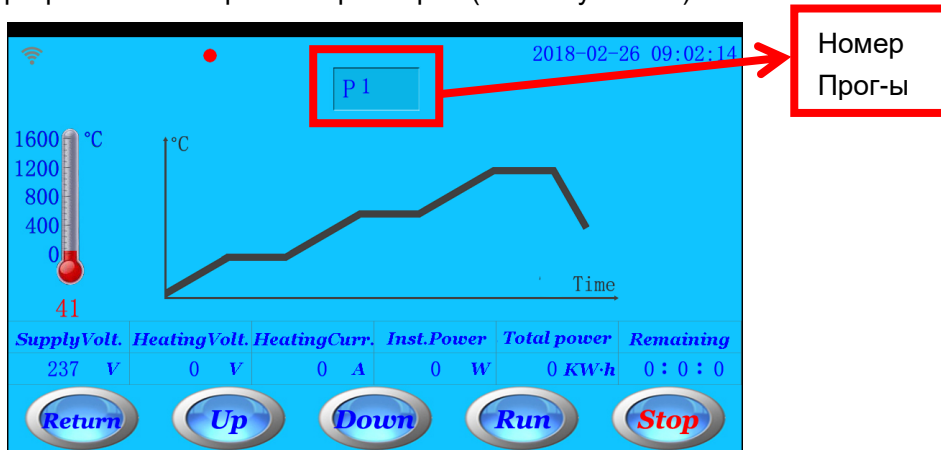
2018-02-26 09:02:14

P 1

Номер Прог-ы

1600 °C
1200
800
400
0
41

°C

Time

| SupplyVolt. | HeatingVolt. | HeatingCurr. | Inst.Power | Total power | Remaining |
|---|---|---|---|---|---|
| 237 V | 0 V | 0 A | 0 W | 0 KW·h | 0 : 0 : 0 |

Return Up Down Run Stop